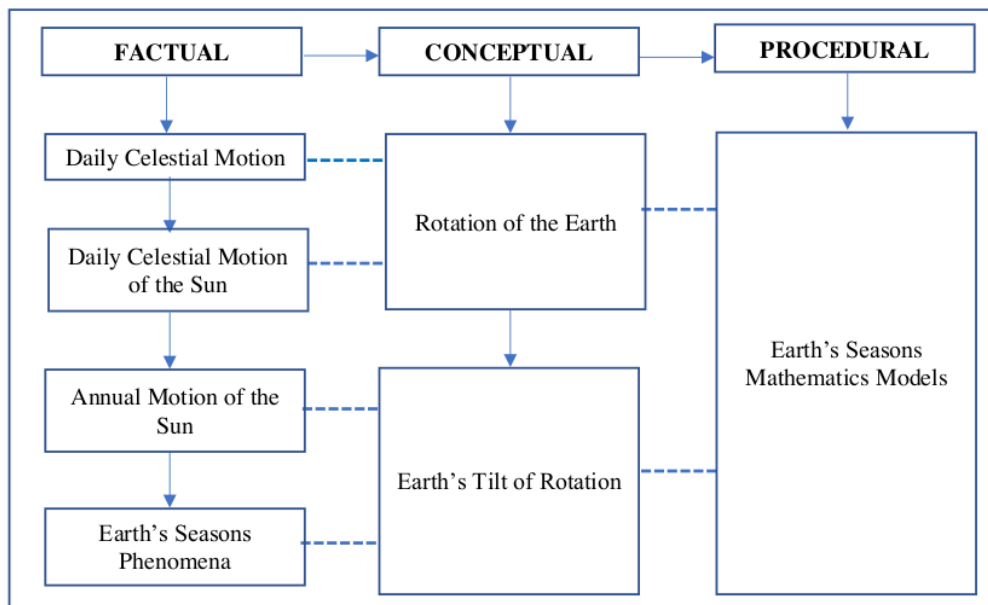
FACTUAL

CONCEPTUAL

PROCEDURAL

Daily Celestial Motion

Daily Celestial Motion of the Sun

Annual Motion of the Sun

Earth's Seasons Phenomena

Rotation of the Earth

Earth's Tilt of Rotation

Earth's Seasons Mathematics Models